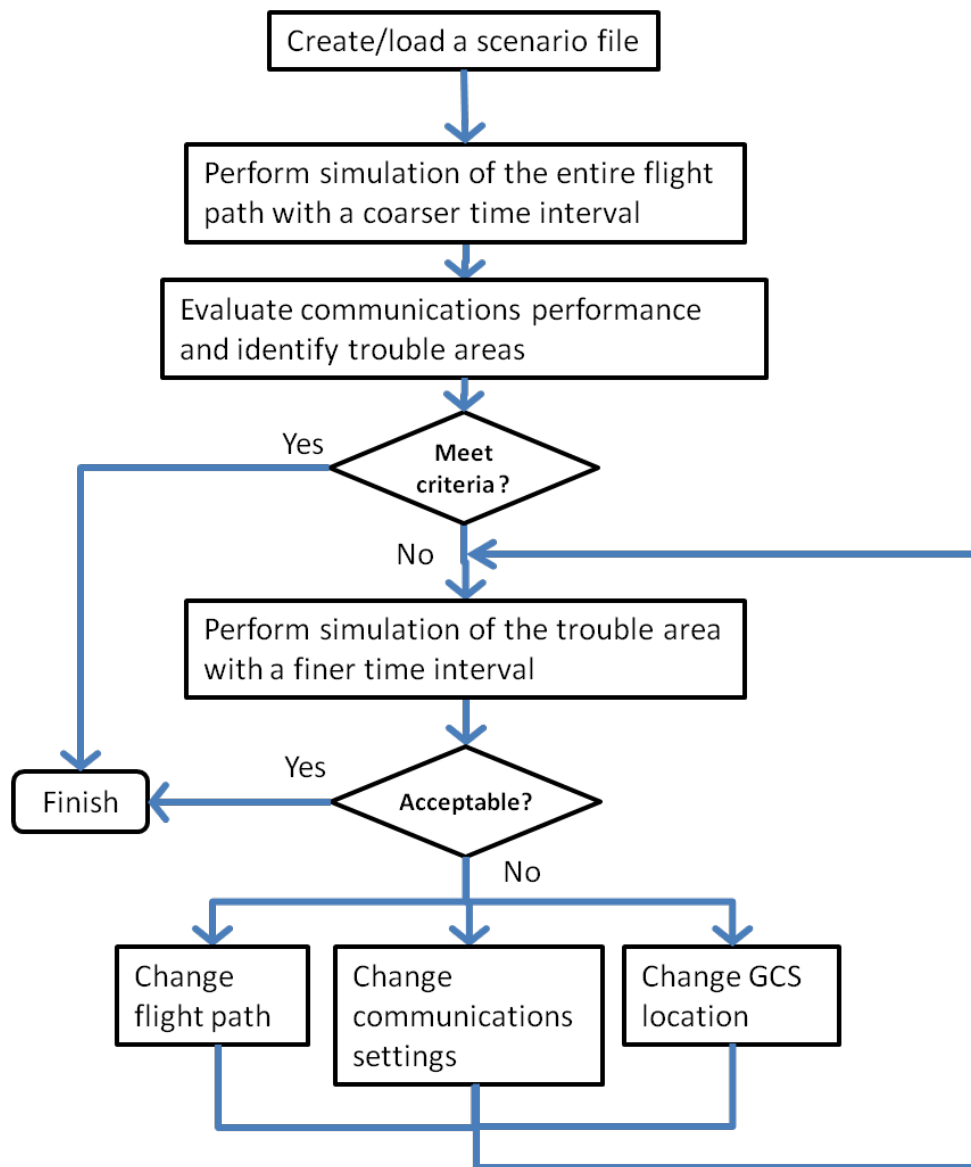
Create/load a scenario file

Perform simulation of the entire flight path with a coarser time interval

Evaluate communications performance and identify trouble areas

Yes

Meet criteria ?

No

Perform simulation of the trouble area with a finer time interval

Yes

Finish

Acceptable?

No

Change flight path

Change communications settings

Change GCS location